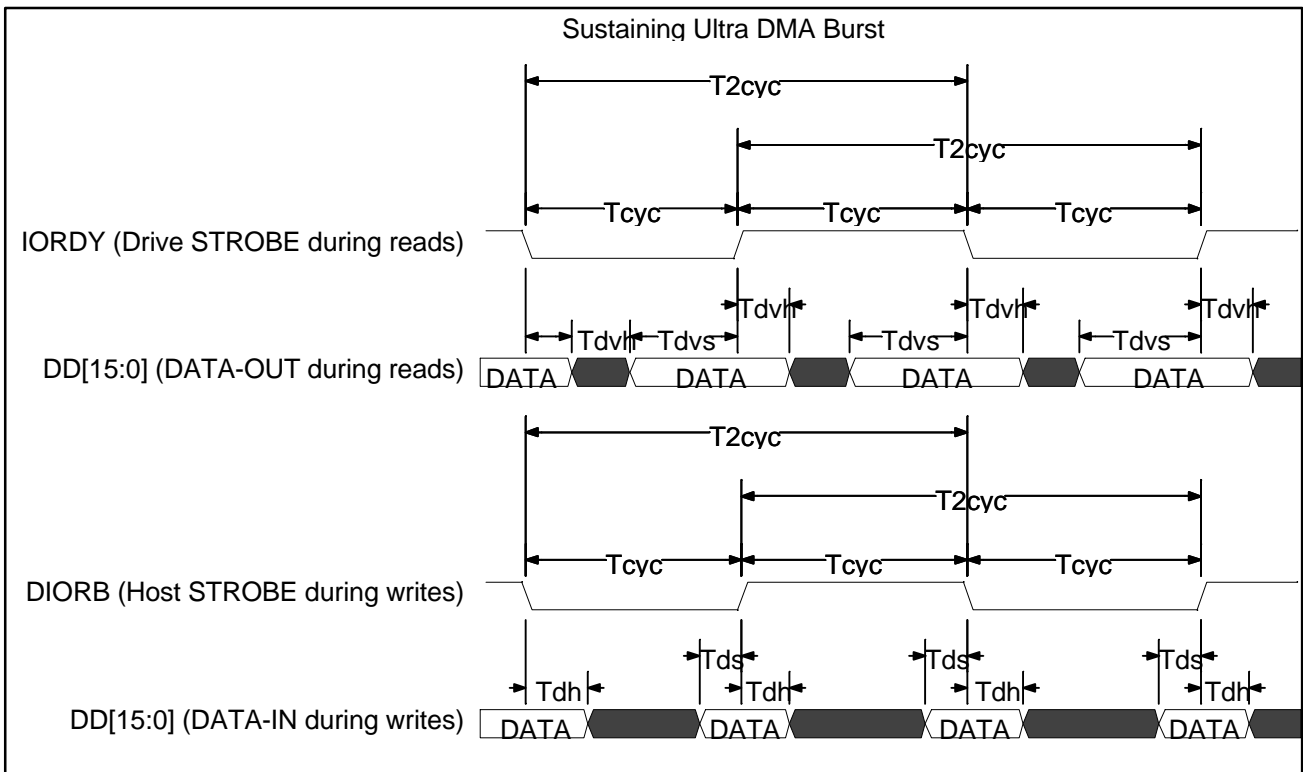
Sustaining Ultra DMA Burst

T2cyc

T2cyc

Tcyc Tcyc Tcyc

IORDY (Drive STROBE during reads)

Tdvh Tdvh Tdvh

Tdvh Tdvs Tdvs Tdvs

DD[15:0] (DATA-OUT during reads) DATA DATA DATA DATA

T2cyc

T2cyc

Tcyc Tcyc Tcyc

DIORB (Host STROBE during writes)

Tds Tds Tds

Tdh Tdh Tdh Tdh

DD[15:0] (DATA-IN during writes) DATA DATA DATA DATA